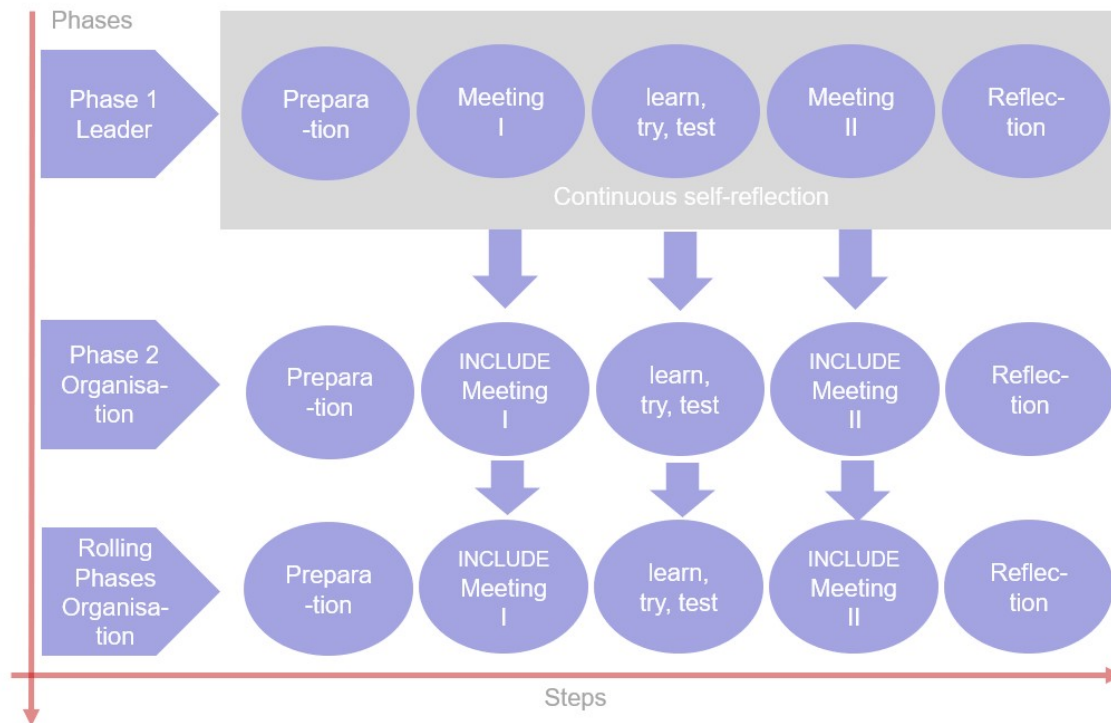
Phases

Phase 1 Leader

Preparation

Meeting I

learn, try, test

Meeting II

Reflection

Continuous self-reflection

Phase 2 Organisation

Preparation

INCLUDE Meeting I

learn, try, test

INCLUDE Meeting II

Reflection

Rolling Phases Organisation

Preparation

INCLUDE Meeting I

learn, try, test

INCLUDE Meeting II

Reflection

Steps